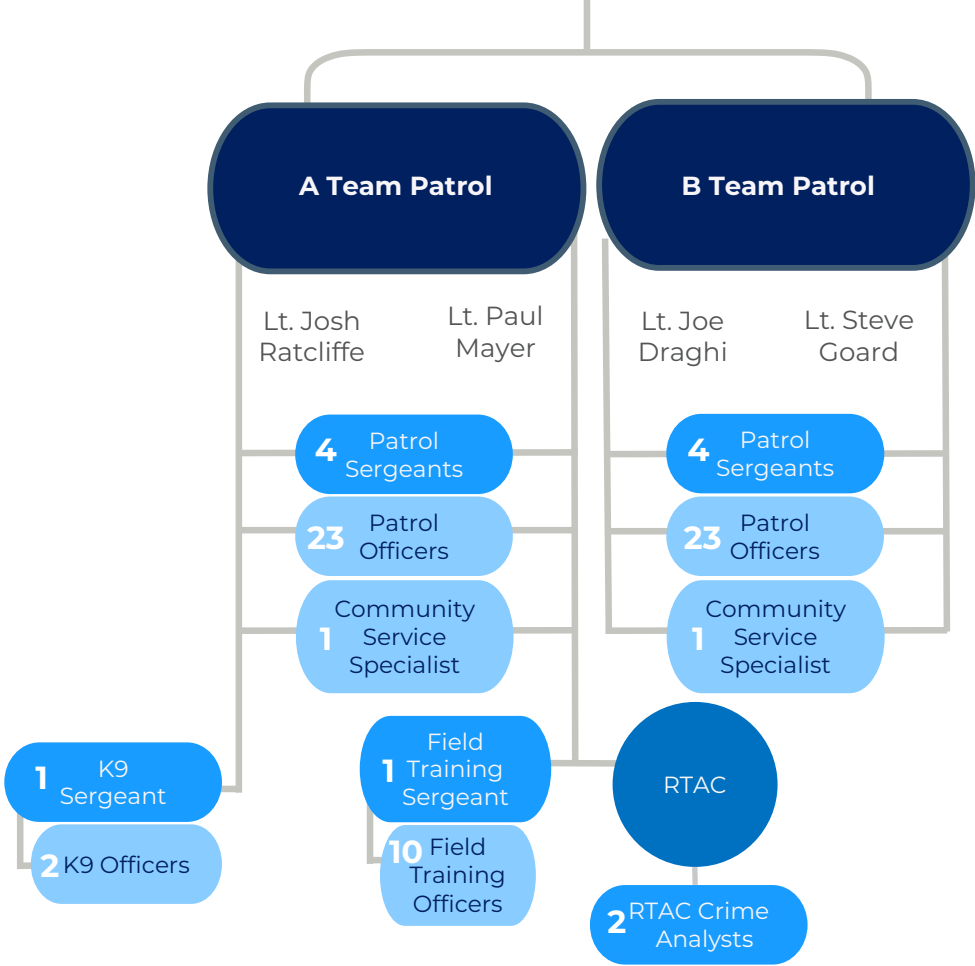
A Team Patrol

B Team Patrol

Lt. Josh Ratcliffe

Lt. Paul Mayer

Lt. Joe Draghi

Lt. Steve Goard

4 Patrol Sergeants

23 Patrol Officers

1 Community Service Specialist

4 Patrol Sergeants

23 Patrol Officers

1 Community Service Specialist

1 K9 Sergeant

2 K9 Officers

1 Field Training Sergeant

10 Field Training Officers

RTAC

2 RTAC Crime Analysts